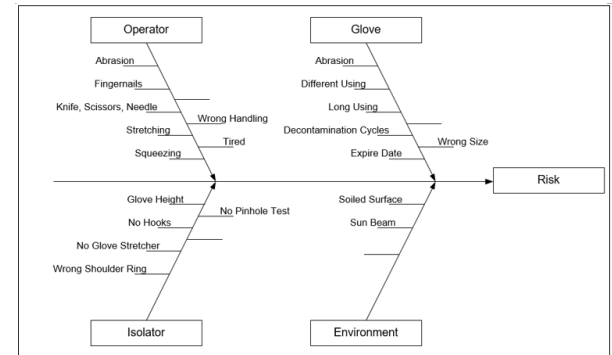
Operator

Abrasion

Fingernails

Knife, Scissors, Needle

Wrong Handling

Stretching

Tired

Squeezing

Glove

Abrasion

Different Using

Long Using

Decontamination Cycles

Wrong Size

Expire Date

Risk

Glove Height

No Pinhole Test

No Hooks

No Glove Stretcher

Wrong Shoulder Ring

Soiled Surface

Sun Beam

Isolator

Environment